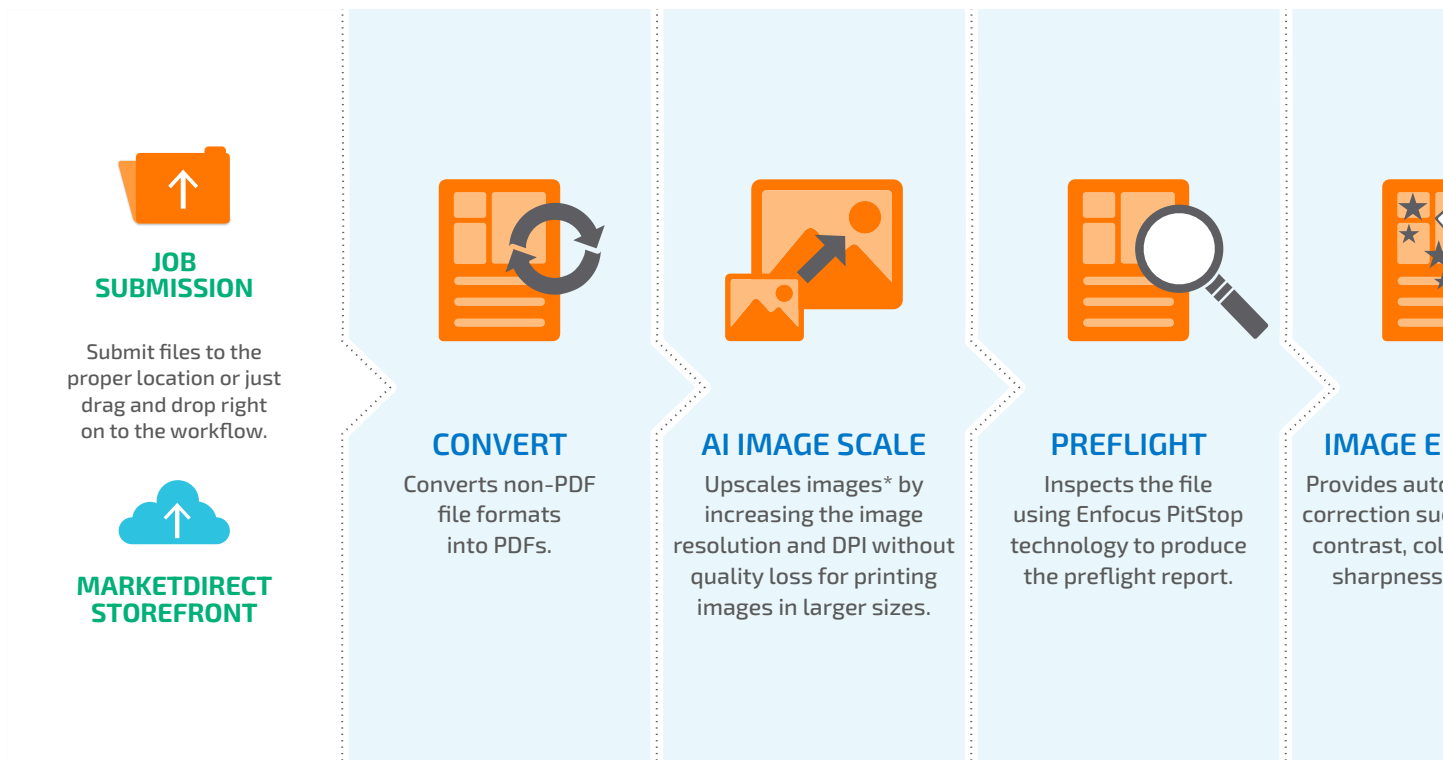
JOB SUBMISSION

Submit files to the proper location or just drag and drop right on to the workflow.

MARKETDIRECT STOREFRONT

CONVERT

Converts non-PDF file formats into PDFs.

AI IMAGE SCALE

Upscales images* by increasing the image resolution and DPI without quality loss for printing images in larger sizes.

PREFLIGHT

Inspects the file using Enfocus PitStop technology to produce the preflight report.

IMAGE E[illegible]

Provides auto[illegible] correction suc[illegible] contrast, col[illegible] sharpness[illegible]